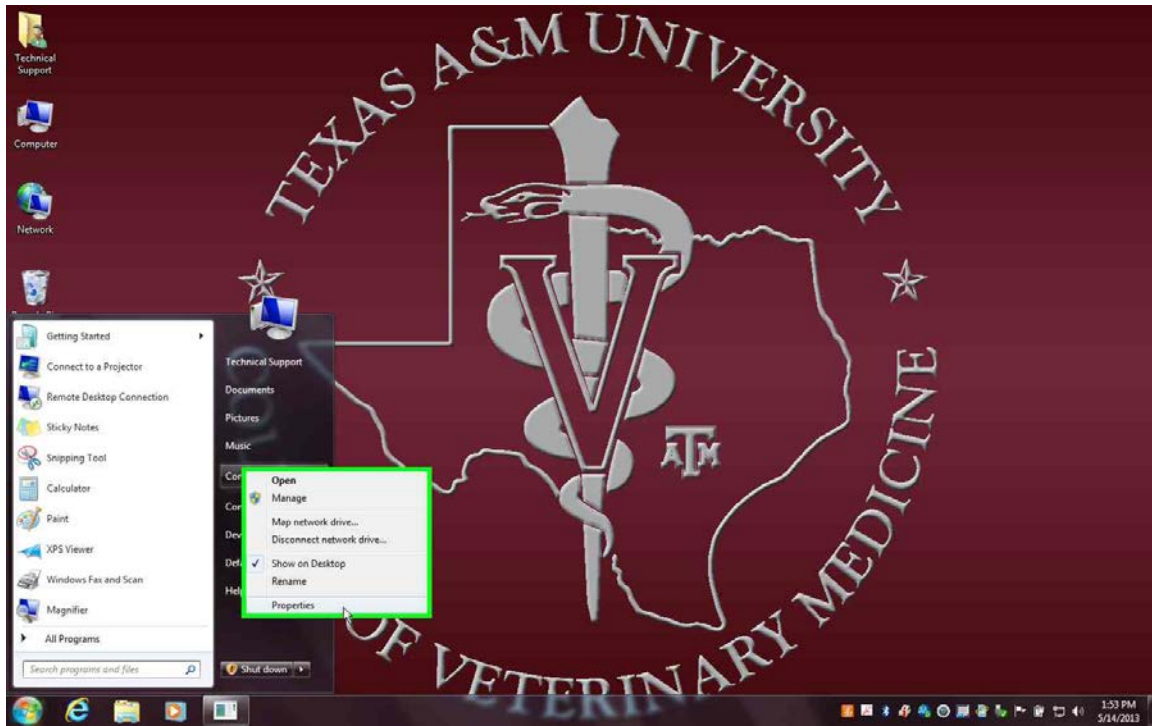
Technical Support

Computer

Network

TEXAS A&M UNIVERSITY

Getting Started

Connect to a Projector

Remote Desktop Connection

Sticky Notes

Snipping Tool

Calculator

Paint

XPS Viewer

Windows Fax and Scan

Magnifier

All Programs

Search programs and files

Technical Support

Documents

Pictures

Music

Co

Co

De

De

Hel

Open

Manage

Map network drive...

Disconnect network drive...

✓ Show on Desktop

Rename

Properties

Shut down

ATM

OF VETERINARY MEDICINE

1:53 PM
5/14/2013